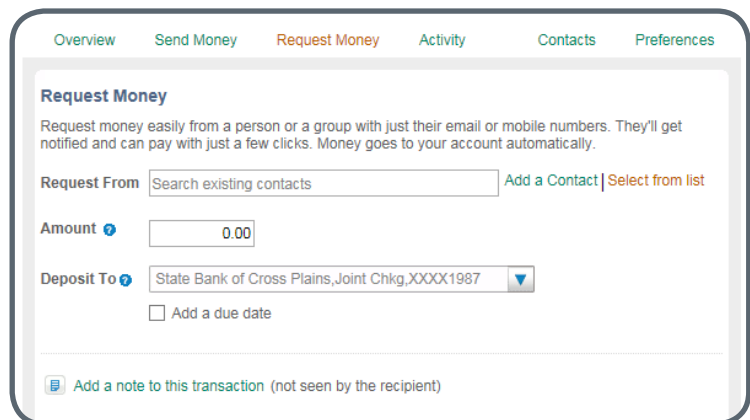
Overview Send Money Request Money Activity Contacts Preferences

Request Money

Request money easily from a person or a group with just their email or mobile numbers. They'll get notified and can pay with just a few clicks. Money goes to your account automatically.

Request From Search existing contacts Add a Contact | Select from list

Amount 0.00

Deposit To State Bank of Cross Plains,Joint Chkg,XXXX1987

Add a due date

Add a note to this transaction (not seen by the recipient)